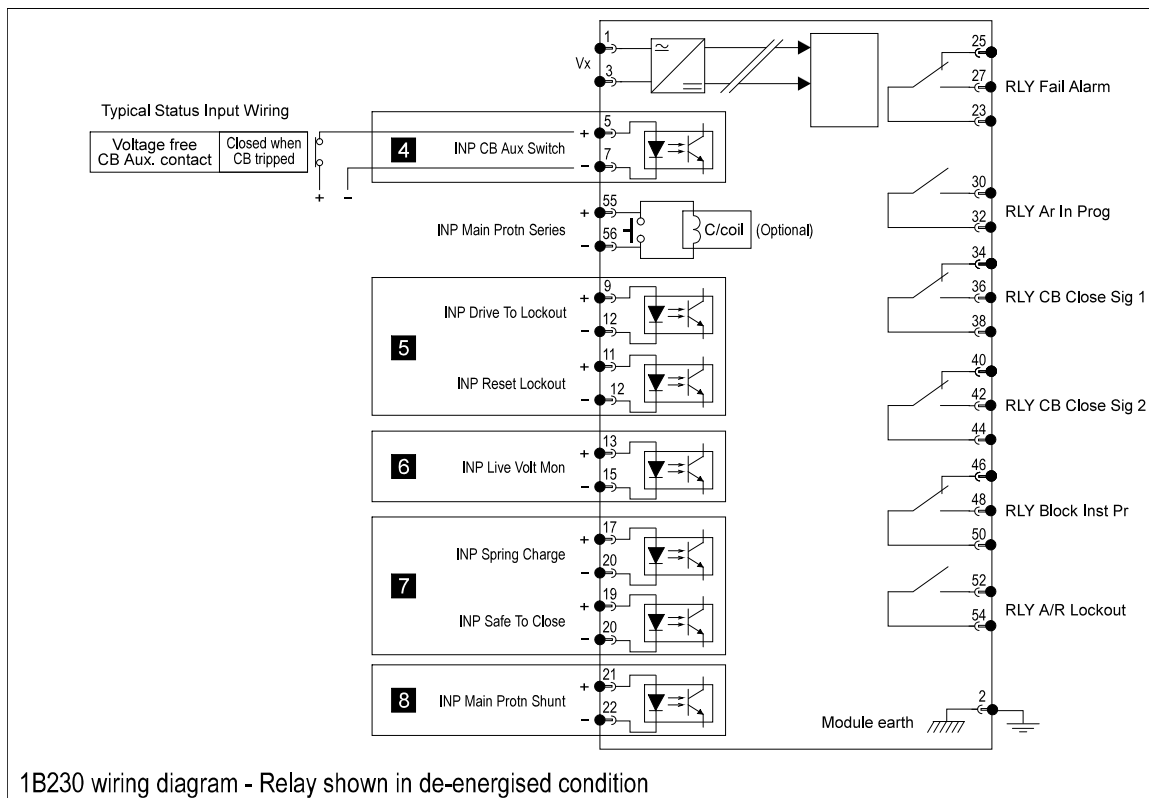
1
Vx
3

Typical Status Input Wiring

| Voltage free CB Aux. contact | Closed when CB tripped |
|---|---|

+ –

4
+ 5
INP CB Aux Switch
– 7

55 +
INP Main Protn Series
56 –
C/coil (Optional)

5
+ 9
INP Drive To Lockout
– 12
+ 11
INP Reset Lockout
– 12

6
+ 13
INP Live Volt Mon
– 15

7
+ 17
INP Spring Charge
– 20
+ 19
INP Safe To Close
– 20

8
+ 21
INP Main Protn Shunt
– 22

25
27
RLY Fail Alarm
23

30
RLY Ar In Prog
32

34
36
RLY CB Close Sig 1
38

40
42
RLY CB Close Sig 2
44

46
48
RLY Block Inst Pr
50

52
RLY A/R Lockout
54

2
Module earth

1B230 wiring diagram - Relay shown in de-energised condition